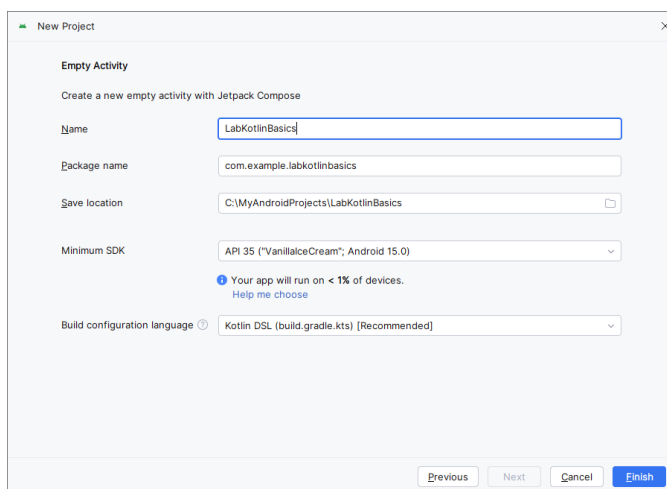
New Project

Empty Activity

Create a new empty activity with Jetpack Compose

Name
LabKotlinBasics

Package name
com.example.labkotlinbasics

Save location
C:\MyAndroidProjects\LabKotlinBasics

Minimum SDK
API 35 ("VanillaIceCream"; Android 15.0)

Your app will run on < 1% of devices.
Help me choose

Build configuration language
Kotlin DSL (build.gradle.kts) [Recommended]

Previous
Next
Cancel
Finish